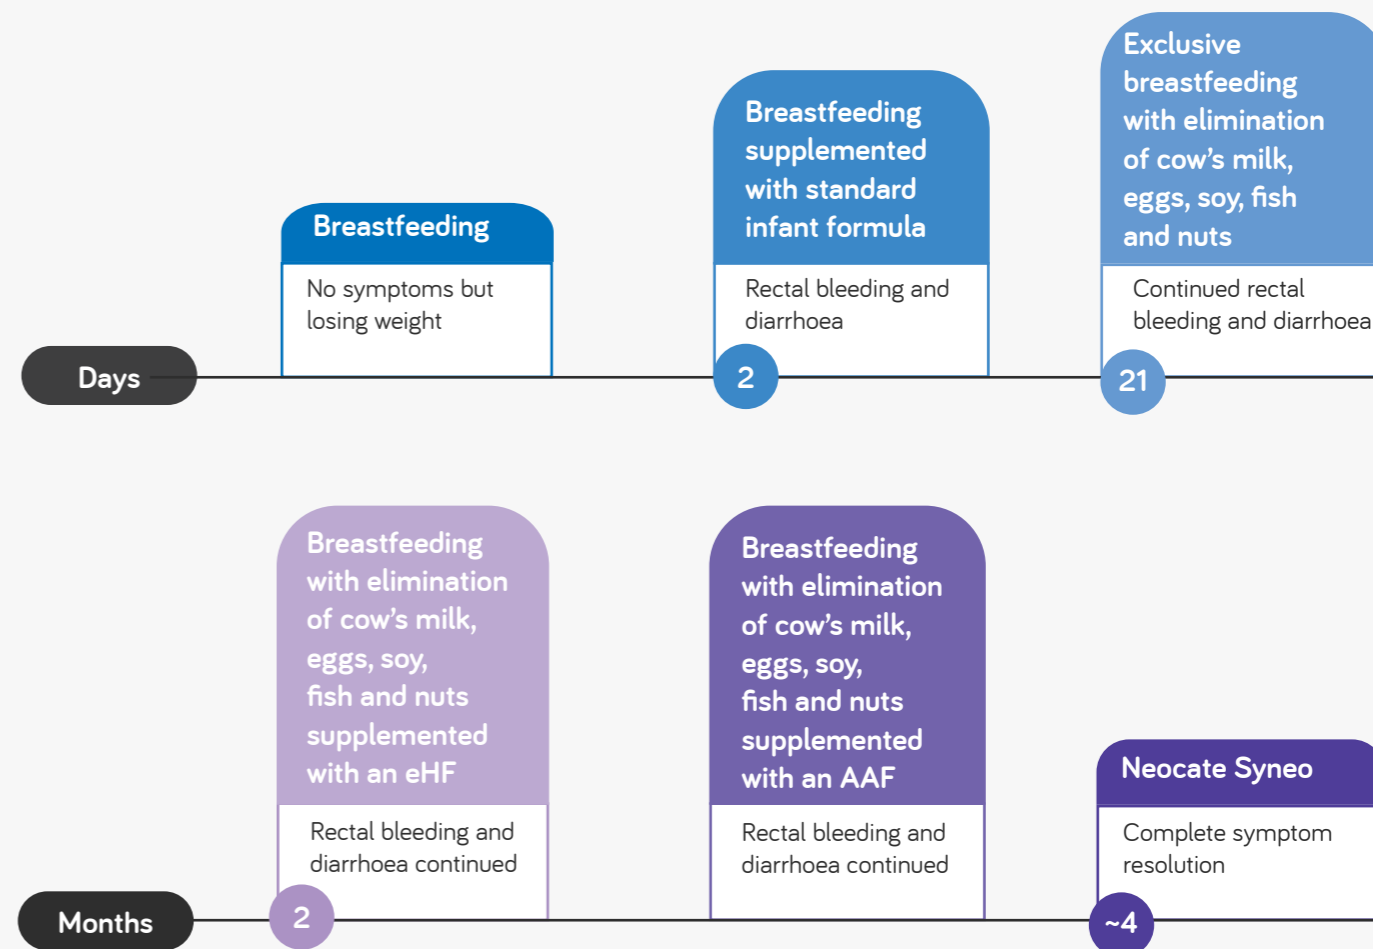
Days

Breastfeeding

No symptoms but losing weight

Breastfeeding supplemented with standard infant formula

Rectal bleeding and diarrhoea

2

Exclusive breastfeeding with elimination of cow's milk, eggs, soy, fish and nuts

Continued rectal bleeding and diarrhoea

21

Months

Breastfeeding with elimination of cow's milk, eggs, soy, fish and nuts supplemented with an eHF

Rectal bleeding and diarrhoea continued

2

Breastfeeding with elimination of cow's milk, eggs, soy, fish and nuts supplemented with an AAF

Rectal bleeding and diarrhoea continued

Neocate Syneo

Complete symptom resolution

~4